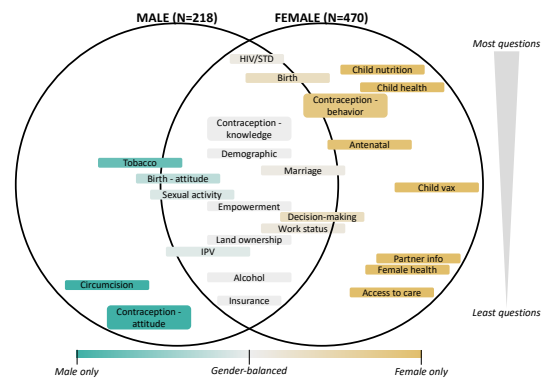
MALE (N=218)

FEMALE (N=470)

Most questions

HIV/STD

Birth

Child nutrition

Child health

Contraception - behavior

Contraception - knowledge

Antenatal

Demographic

Tobacco

Marriage

Birth - attitude

Child vax

Sexual activity

Empowerment

Decision-making

Work status

Land ownership

IPV

Partner info

Female health

Circumcision

Alcohol

Access to care

Insurance

Contraception - attitude

Least questions

Male only

Gender-balanced

Female only